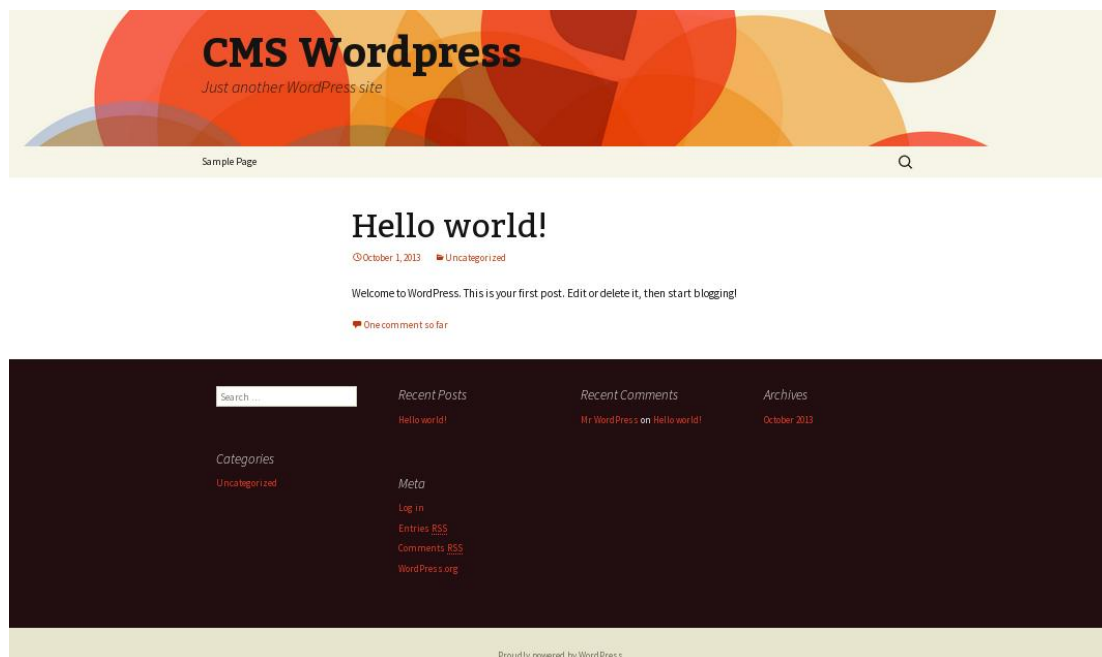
CMS Wordpress
Just another WordPress site

Sample Page

Hello world!

October 1, 2013 Uncategorized

Welcome to WordPress. This is your first post. Edit or delete it, then start blogging!

One comment so far

Search ...

Categories
Uncategorized

Recent Posts
Hello world!

Meta
Log in
Entries RSS
Comments RSS
WordPress.org

Recent Comments
Mr WordPress on Hello world!

Archives
October 2013

Proudly powered by WordPress